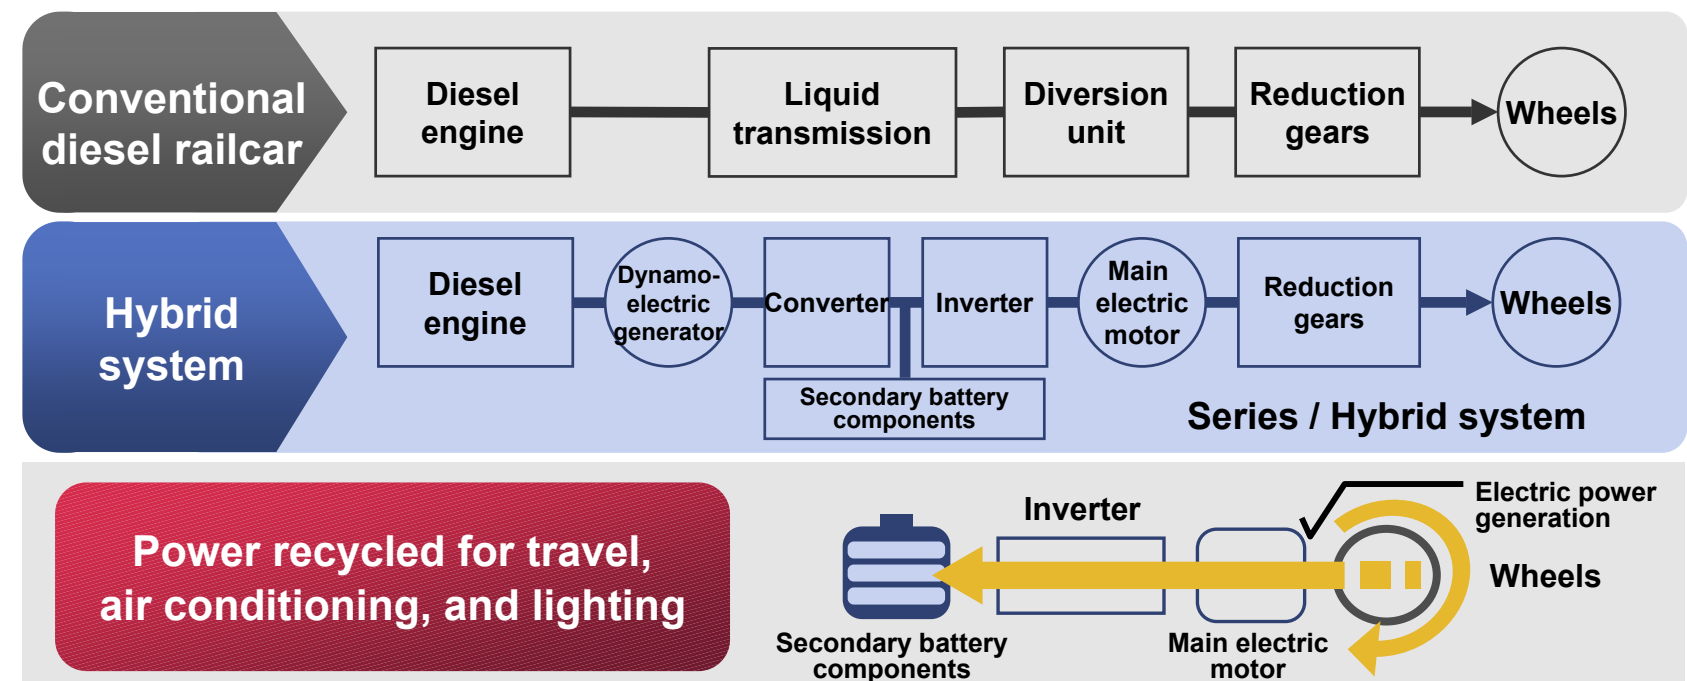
Conventional diesel railcar

Diesel engine

Liquid transmission

Diversion unit

Reduction gears

Wheels

Hybrid system

Diesel engine

Dynamo-electric generator

Converter

Inverter

Main electric motor

Reduction gears

Wheels

Secondary battery components

Series / Hybrid system

Power recycled for travel, air conditioning, and lighting

Inverter

Electric power generation

Wheels

Secondary battery components

Main electric motor